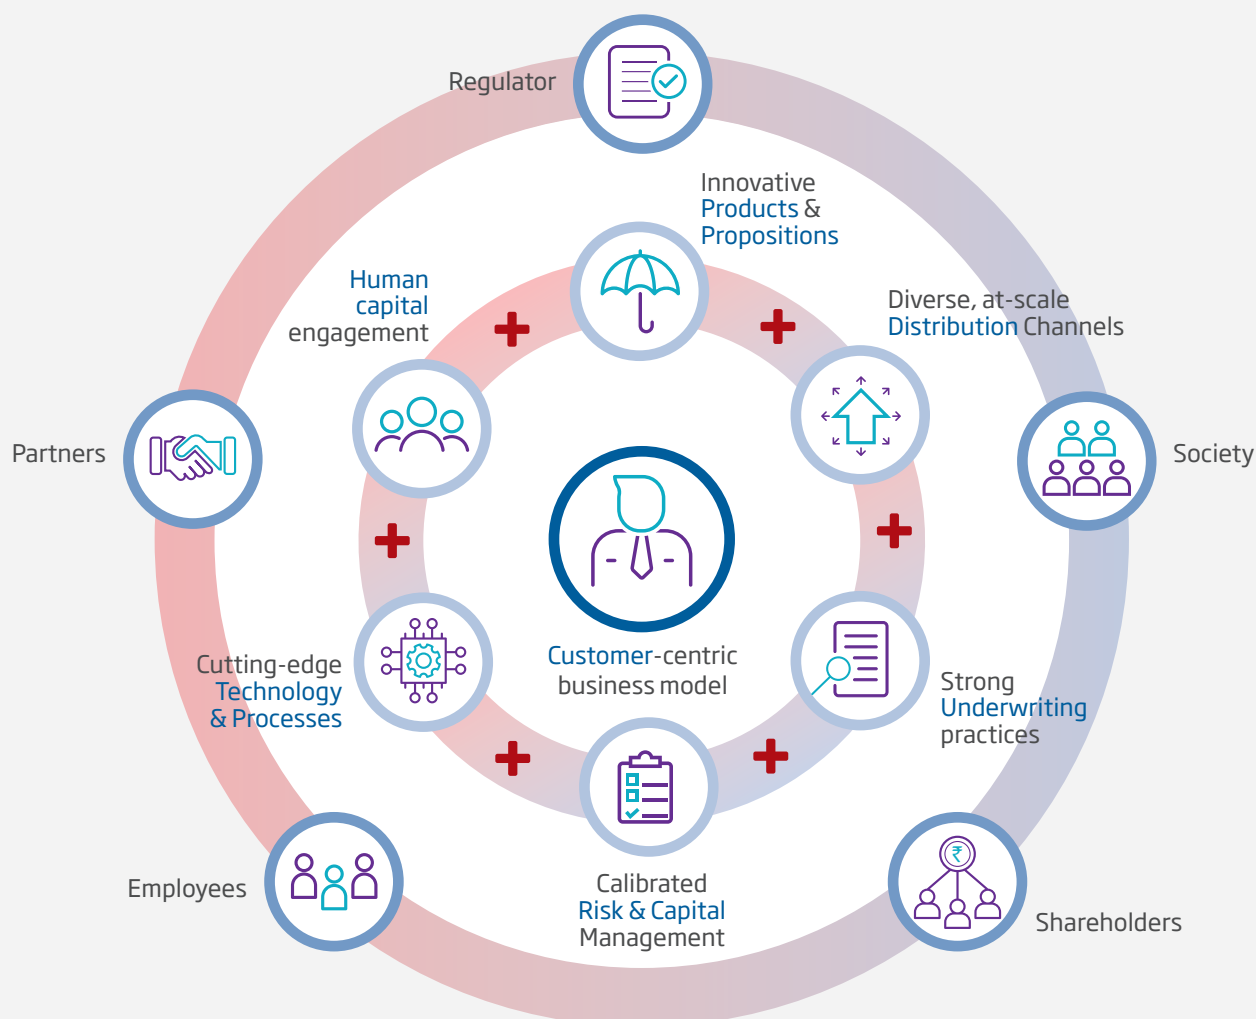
Regulator

Innovative Products & Propositions

Human capital engagement

Diverse, at-scale Distribution Channels

Partners

Society

Customer-centric business model

Cutting-edge Technology & Processes

Strong Underwriting practices

Employees

Calibrated Risk & Capital Management

Shareholders